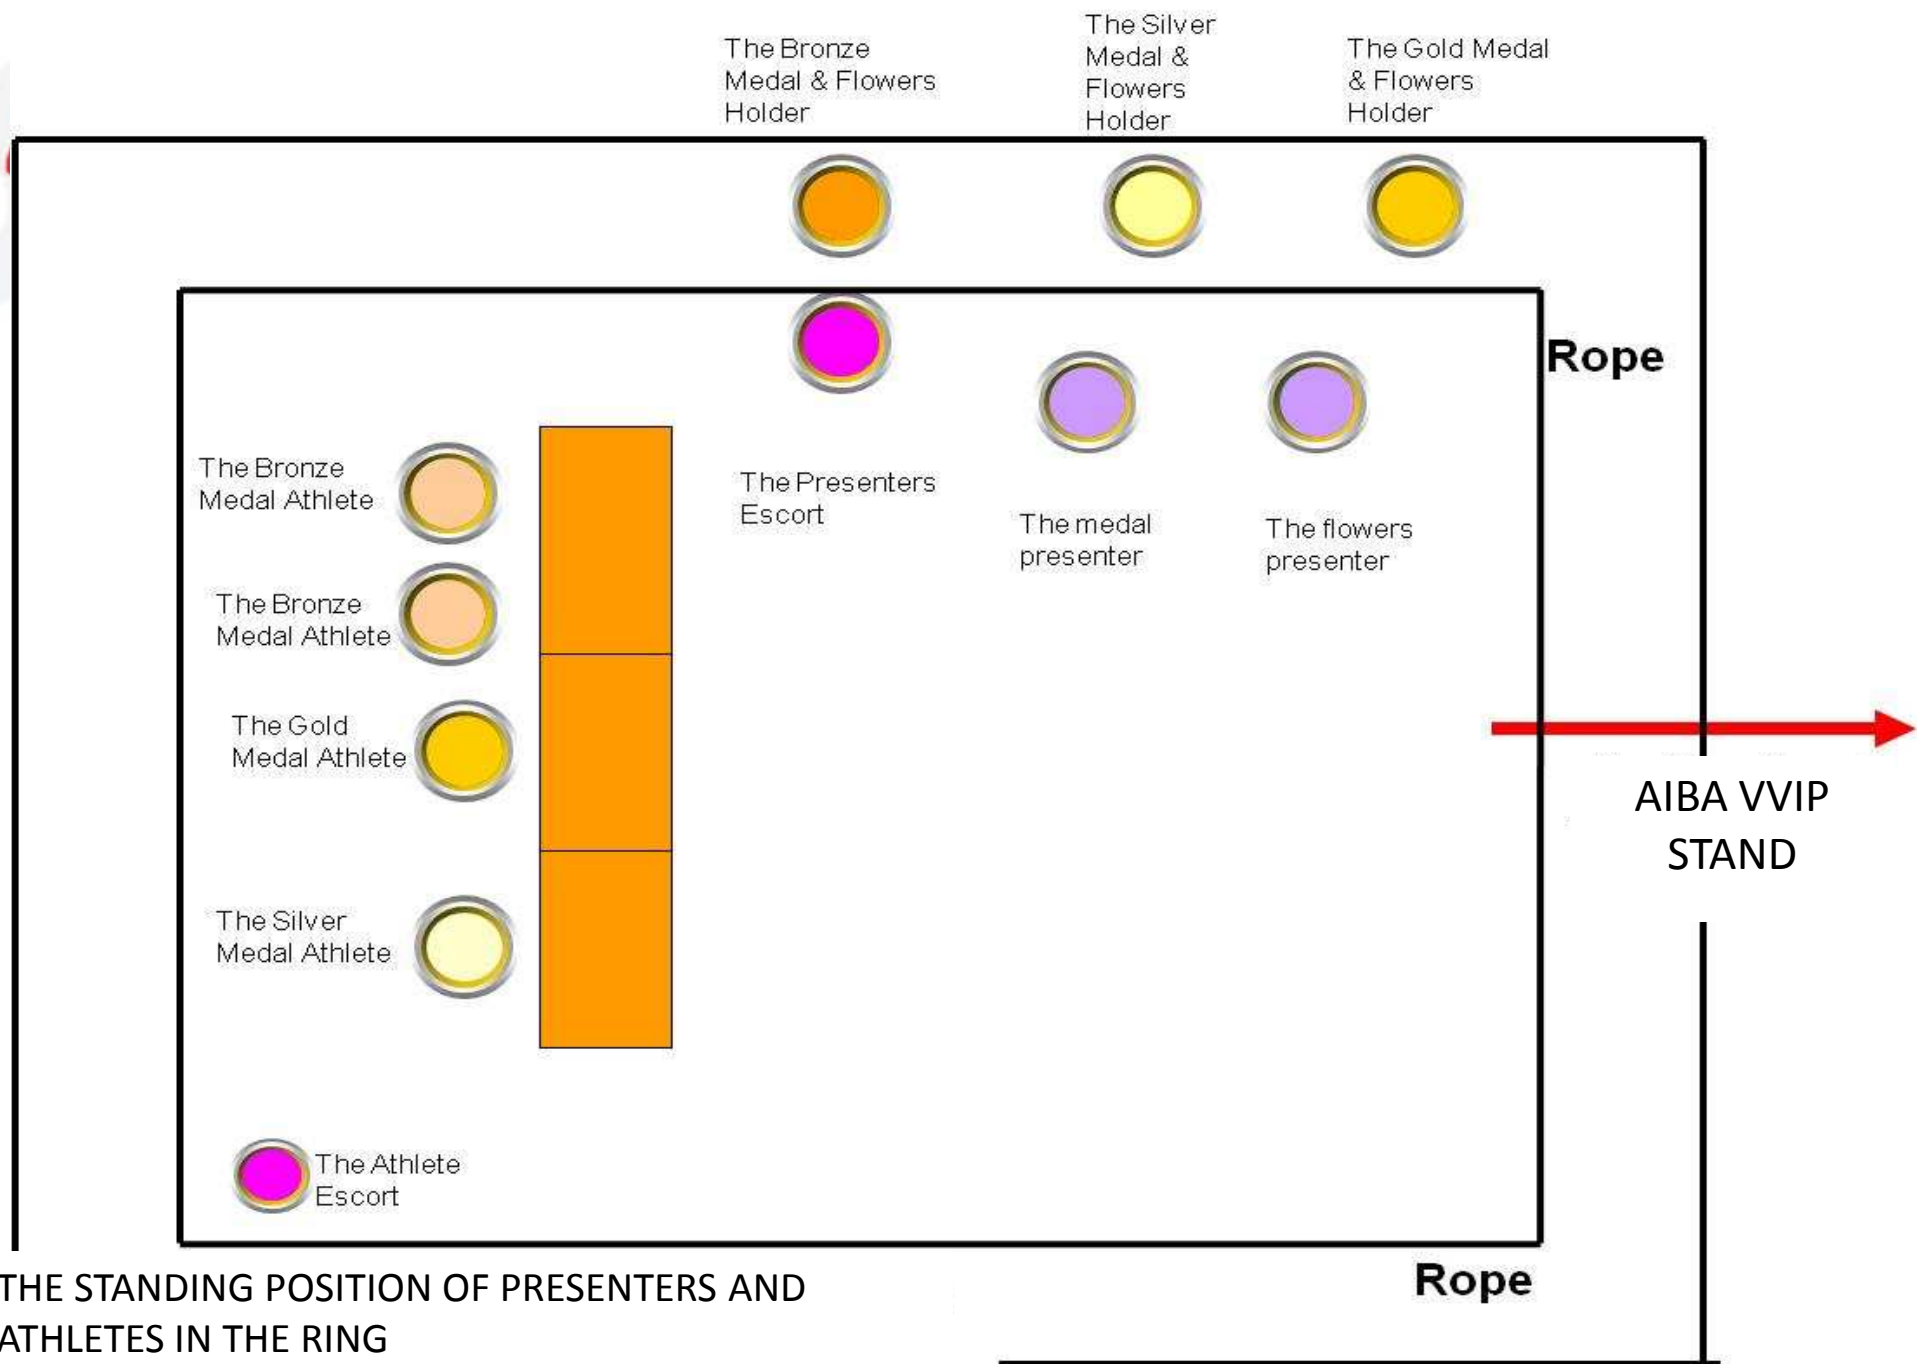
The Bronze Medal & Flowers Holder

The Silver Medal & Flowers Holder

The Gold Medal & Flowers Holder

Rope

The Bronze Medal Athlete

The Presenters Escort

The medal presenter

The flowers presenter

The Bronze Medal Athlete

The Gold Medal Athlete

AIBA VVIP STAND

The Silver Medal Athlete

The Athlete Escort

THE STANDING POSITION OF PRESENTERS AND ATHLETES IN THE RING

Rope